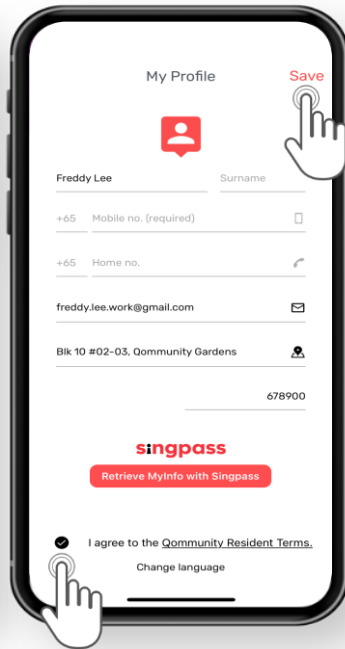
My Profile

Save

Freddy Lee

Surname

+65

Mobile no. (required)

+65

Home no.

freddy.lee.work@gmail.com

Blk 10 #02-03, Qommunity Gardens

678900

singpass

Retrieve MyInfo with Singpass

I agree to the Qommunity Resident Terms.

Change language